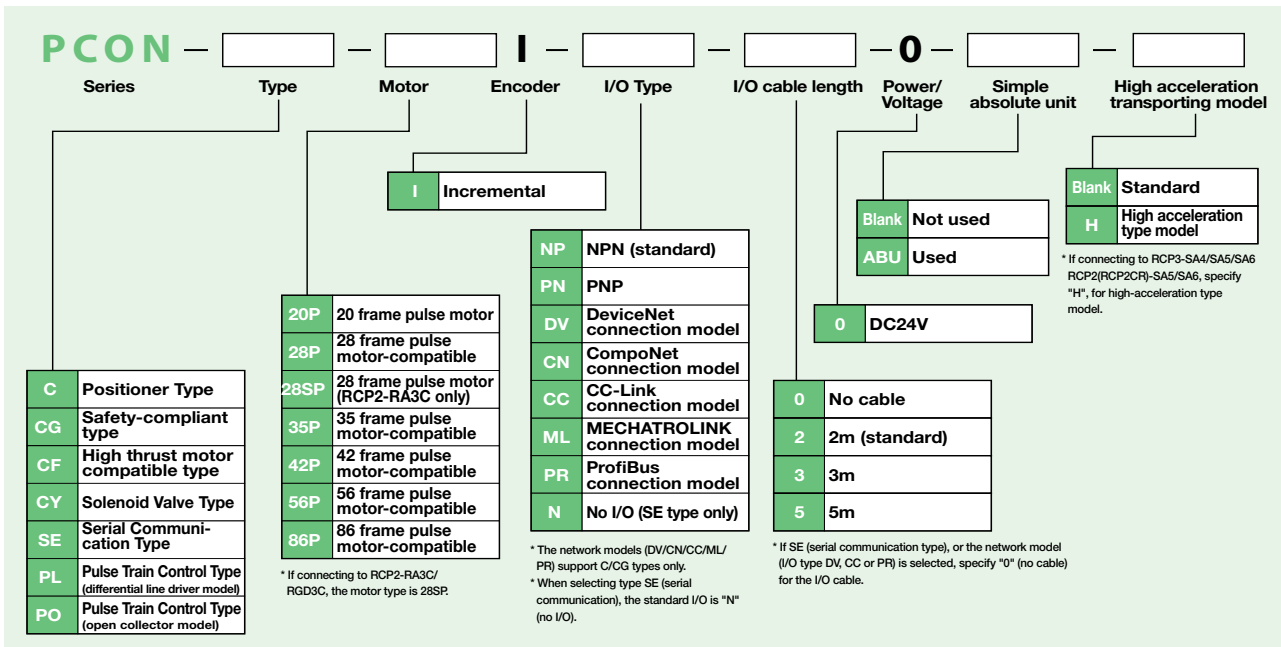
PCON — [ ] — [ ] I — [ ] — [ ] — 0 — [ ] — [ ]

Series Type Motor Encoder I/O Type I/O cable length Power/Voltage Simple absolute unit High acceleration transporting model

| I | Incremental |
|---|---|

| Blank | Standard |
|---|---|
| H | High acceleration type model |

* If connecting to RCP3-SA4/SA5/SA6 RCP2(RCP2CR)-SA5/SA6, specify "H", for high-acceleration type model.

| Blank | Not used |
|---|---|
| ABU | Used |

| 0 | DC24V |
|---|---|

| NP | NPN (standard) |
|---|---|
| PN | PNP |
| DV | DeviceNet connection model |
| CN | CompoNet connection model |
| CC | CC-Link connection model |
| ML | MECHATROLINK connection model |
| PR | ProfiBus connection model |
| N | No I/O (SE type only) |

* The network models (DV/CN/CC/ML/PR) support C/CG types only.
* When selecting type SE (serial communication), the standard I/O is "N" (no I/O).

| 20P | 20 frame pulse motor |
|---|---|
| 28P | 28 frame pulse motor-compatible |
| 28SP | 28 frame pulse motor (RCP2-RA3C only) |
| 35P | 35 frame pulse motor-compatible |
| 42P | 42 frame pulse motor-compatible |
| 56P | 56 frame pulse motor-compatible |
| 86P | 86 frame pulse motor-compatible |

* If connecting to RCP2-RA3C/RGD3C, the motor type is 28SP.

| C | Positioner Type |
|---|---|
| CG | Safety-compliant type |
| CF | High thrust motor compatible type |
| CY | Solenoid Valve Type |
| SE | Serial Communication Type |
| PL | Pulse Train Control Type (differential line driver model) |
| PO | Pulse Train Control Type (open collector model) |

| 0 | No cable |
|---|---|
| 2 | 2m (standard) |
| 3 | 3m |
| 5 | 5m |

* If SE (serial communication type), or the network model (I/O type DV, CC or PR) is selected, specify "0" (no cable) for the I/O cable.